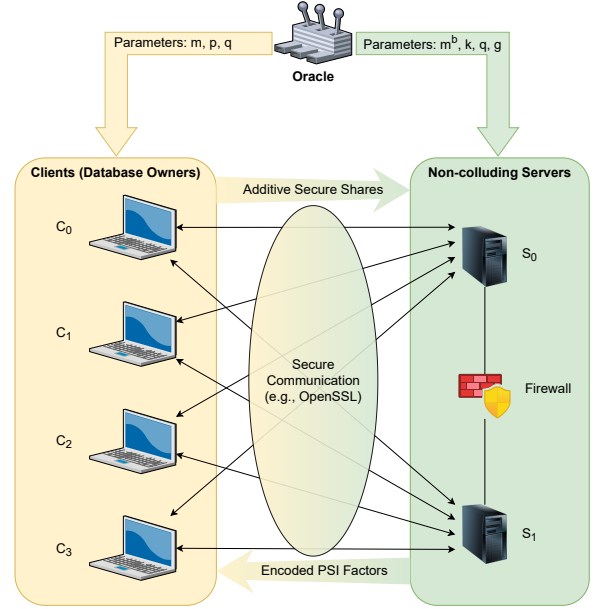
Parameters: m, p, q

Oracle

Parameters: $m^b$, k, q, g

Clients (Database Owners)

Additive Secure Shares

Non-colluding Servers

$C_0$

$C_1$

$C_2$

$C_3$

Secure Communication (e.g., OpenSSL)

$S_0$

Firewall

$S_1$

Encoded PSI Factors